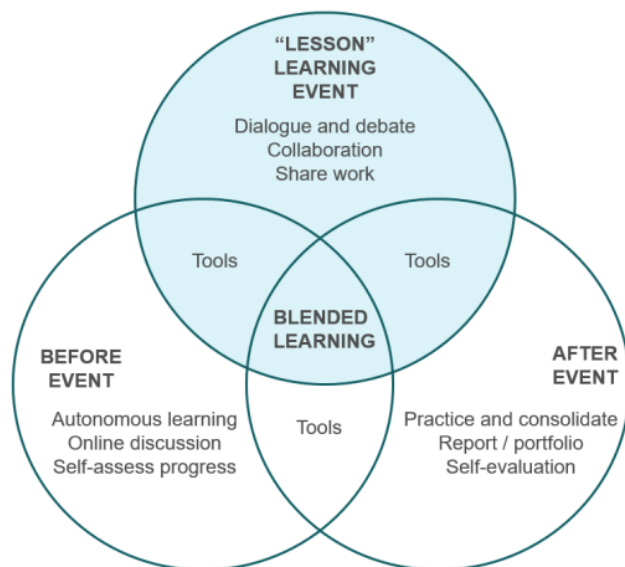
“LESSON” LEARNING EVENT

Dialogue and debate
Collaboration
Share work

Tools

Tools

BLENDED LEARNING

BEFORE EVENT

Autonomous learning
Online discussion
Self-assess progress

Tools

AFTER EVENT

Practice and consolidate
Report / portfolio
Self-evaluation